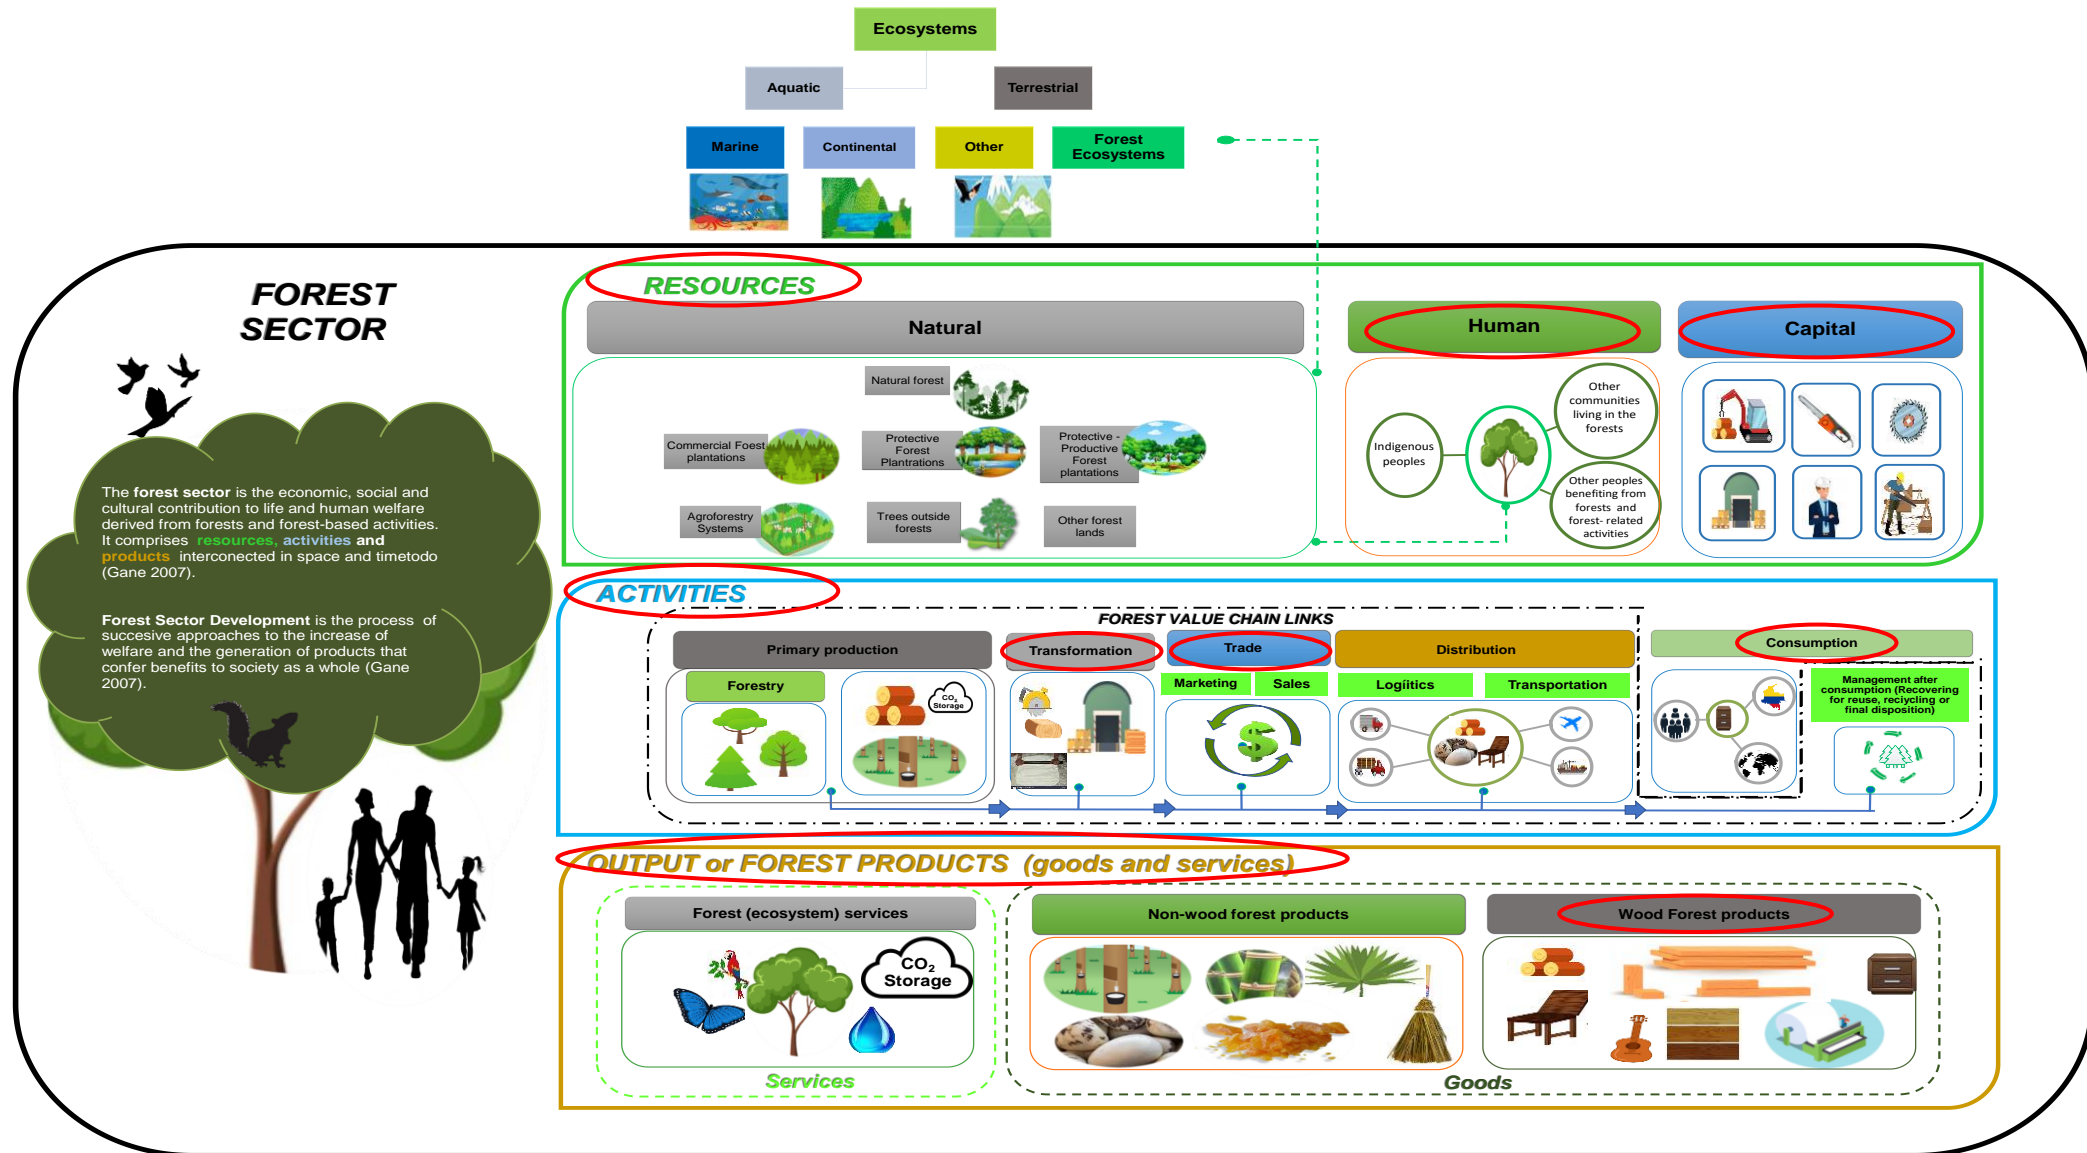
Ecosystems

Aquatic

Terrestrial

Marine

Continental

Other

Forest Ecosystems

FOREST SECTOR

The **forest sector** is the economic, social and cultural contribution to life and human welfare derived from forests and forest-based activities. It comprises resources, activities and products interconected in space and timetodo (Gane 2007).

**Forest Sector Development** is the process of succesive approaches to the increase of welfare and the generation of products that confer benefits to society as a whole (Gane 2007).

RESOURCES

Natural

Natural forest

Commercial Foest plantations

Protective Forest Plantrations

Protective - Productive Forest plantations

Agroforestry Systems

Trees outside forests

Other forest lands

Human

Indigenous peoples

Other communities living in the forests

Other peoples benefiting from forests and forest- related activities

Capital

ACTIVITIES

FOREST VALUE CHAIN LINKS

Primary production

Forestry

CO$_2$ Storage

Transformation

Trade

Marketing

Sales

Distribution

Logitics

Transportation

Consumption

Management after consumption (Recovering for reuse, recycling or final disposition)

OUTPUT or FOREST PRODUCTS (goods and services)

Forest (ecosystem) services

CO$_2$ Storage

Services

Non-wood forest products

Wood Forest products

Goods